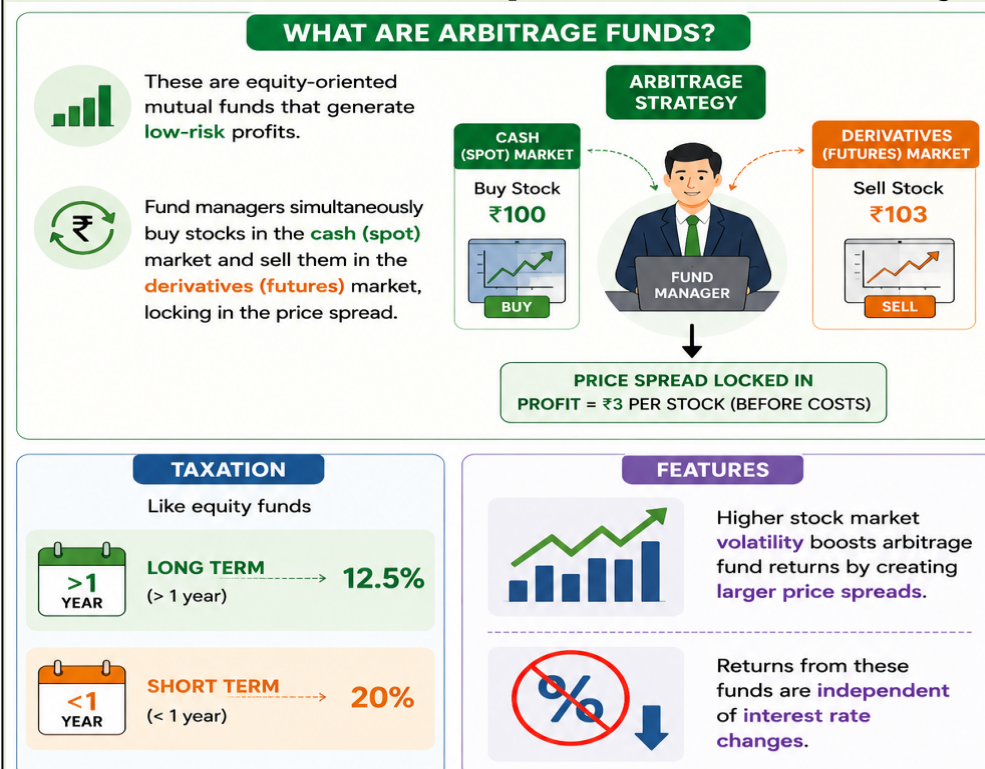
WHAT ARE ARBITRAGE FUNDS?

These are equity-oriented mutual funds that generate low-risk profits.

₹

Fund managers simultaneously buy stocks in the cash (spot) market and sell them in the derivatives (futures) market, locking in the price spread.

ARBITRAGE STRATEGY

CASH (SPOT) MARKET

Buy Stock
₹100

BUY

FUND MANAGER

DERIVATIVES (FUTURES) MARKET

Sell Stock
₹103

SELL

PRICE SPREAD LOCKED IN
PROFIT = ₹3 PER STOCK (BEFORE COSTS)

TAXATION

Like equity funds

>1 YEAR

LONG TERM (> 1 year) 12.5%

<1 YEAR

SHORT TERM (< 1 year) 20%

FEATURES

Higher stock market volatility boosts arbitrage fund returns by creating larger price spreads.

%

Returns from these funds are independent of interest rate changes.